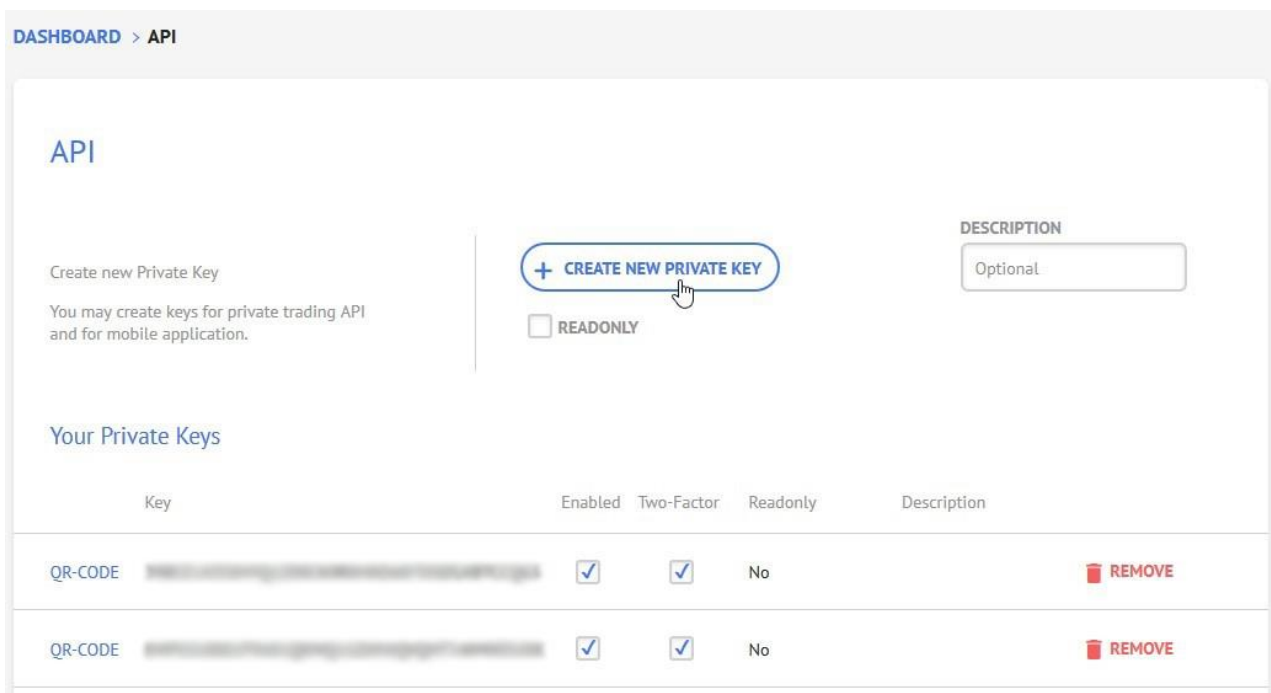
DASHBOARD > API

API

Create new Private Key

You may create keys for private trading API and for mobile application.

+ CREATE NEW PRIVATE KEY

READONLY

DESCRIPTION

Optional

Your Private Keys

| | Key | Enabled | Two-Factor | Readonly | Description | |
|---|---|---|---|---|---|---|
| QR-CODE | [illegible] | ✓ | ✓ | No | | REMOVE |
| QR-CODE | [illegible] | ✓ | ✓ | No | | REMOVE |